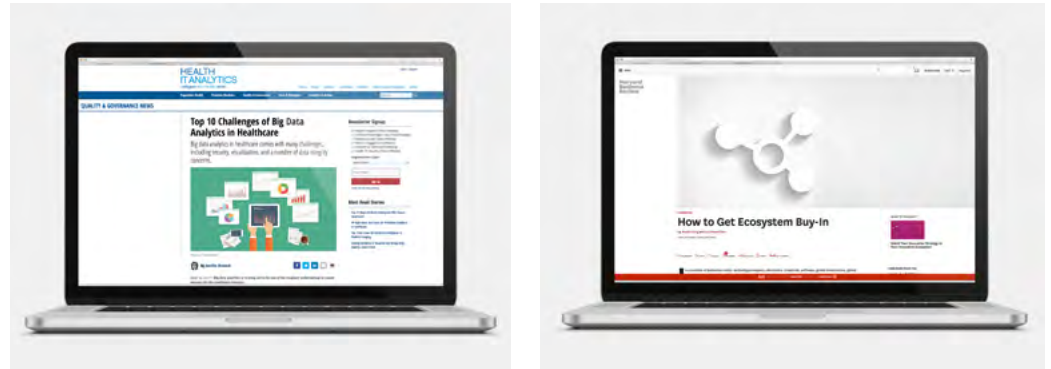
HEALTH IT ANALYTICS

QUALITY & GOVERNANCE NEWS

Top 10 Challenges of Big Data Analytics in Healthcare

Big data analytics in healthcare comes with many challenges, including security, visualization, and a number of data integrity concerns.

Newsletter Signup

Most Read Stories

Harvard Business Review

How to Get Ecosystem Buy-In